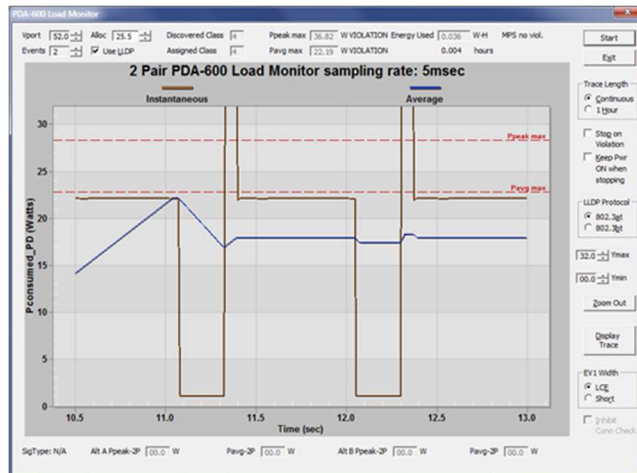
PDA-600 Load Monitor

Vport 52.0 Alloc 25.5 Discovered Class 4 Ppeak max 36.82 W VIOLATION Energy Used 0.036 W-H MPS no viol.

Events 2 Use LLDP Assigned Class 4 Pavg max 22.19 W VIOLATION 0.004 hours

Start

Exit

2 Pair PDA-600 Load Monitor sampling rate: 5msec

Instantaneous

Average

Ppeak max

Pavg max

Pconsumed_PD (Watts)

30

25

20

15

10

5

0

10.5

11.0

11.5

12.0

12.5

13.0

Time (sec)

Trace Length

Continuous

1 Hour

Stop on Violation

Keep Pwr ON when stopping

LLDP Protocol

802.3at

802.3bt

32.0 Ymax

00.0 Ymin

Zoom Out

Display Trace

EV1 Width

LCE

Short

Inhibit Conn Check

SigType: N/A Alt A Ppeak-2P 00.0 W Pavg-2P 00.0 W Alt B Ppeak-2P 00.0 W Pavg-2P 00.0 W